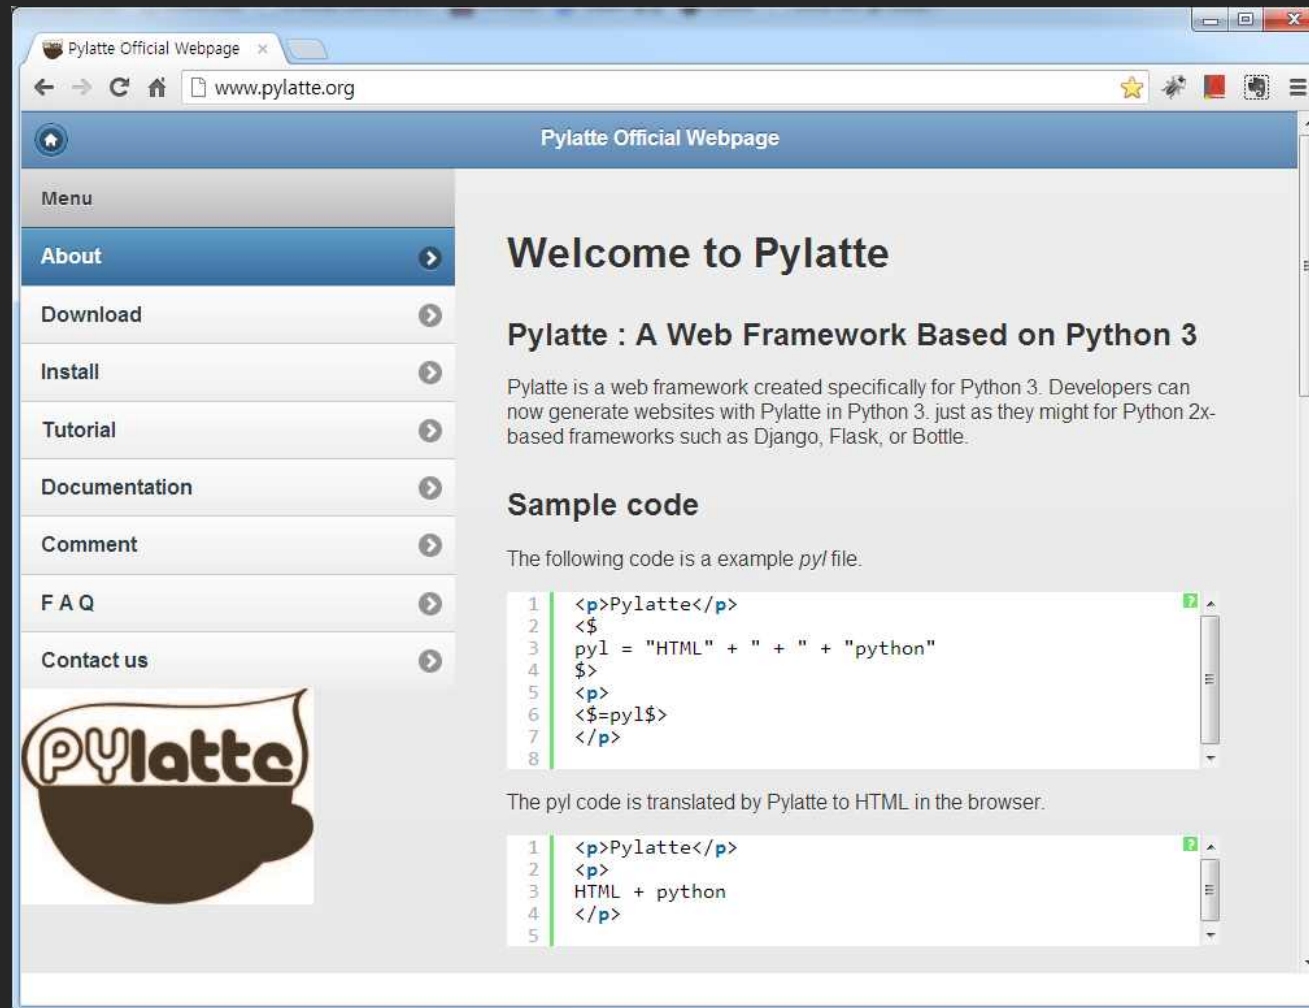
Pylatte Official Webpage ×

www.pylatte.org

Pylatte Official Webpage

Menu

About

Download

Install

Tutorial

Documentation

Comment

F A Q

Contact us

Pylatte

Welcome to Pylatte

Pylatte : A Web Framework Based on Python 3

Pylatte is a web framework created specifically for Python 3. Developers can now generate websites with Pylatte in Python 3. just as they might for Python 2x-based frameworks such as Django, Flask, or Bottle.

Sample code

The following code is a example *pyl* file.

1 <p>Pylatte</p>
2 <$
3 pyl = "HTML" + " + " + "python"
4 $>
5 <p>
6 <$=pyl$>
7 </p>
8

The pyl code is translated by Pylatte to HTML in the browser.

1 <p>Pylatte</p>
2 <p>
3 HTML + python
4 </p>
5